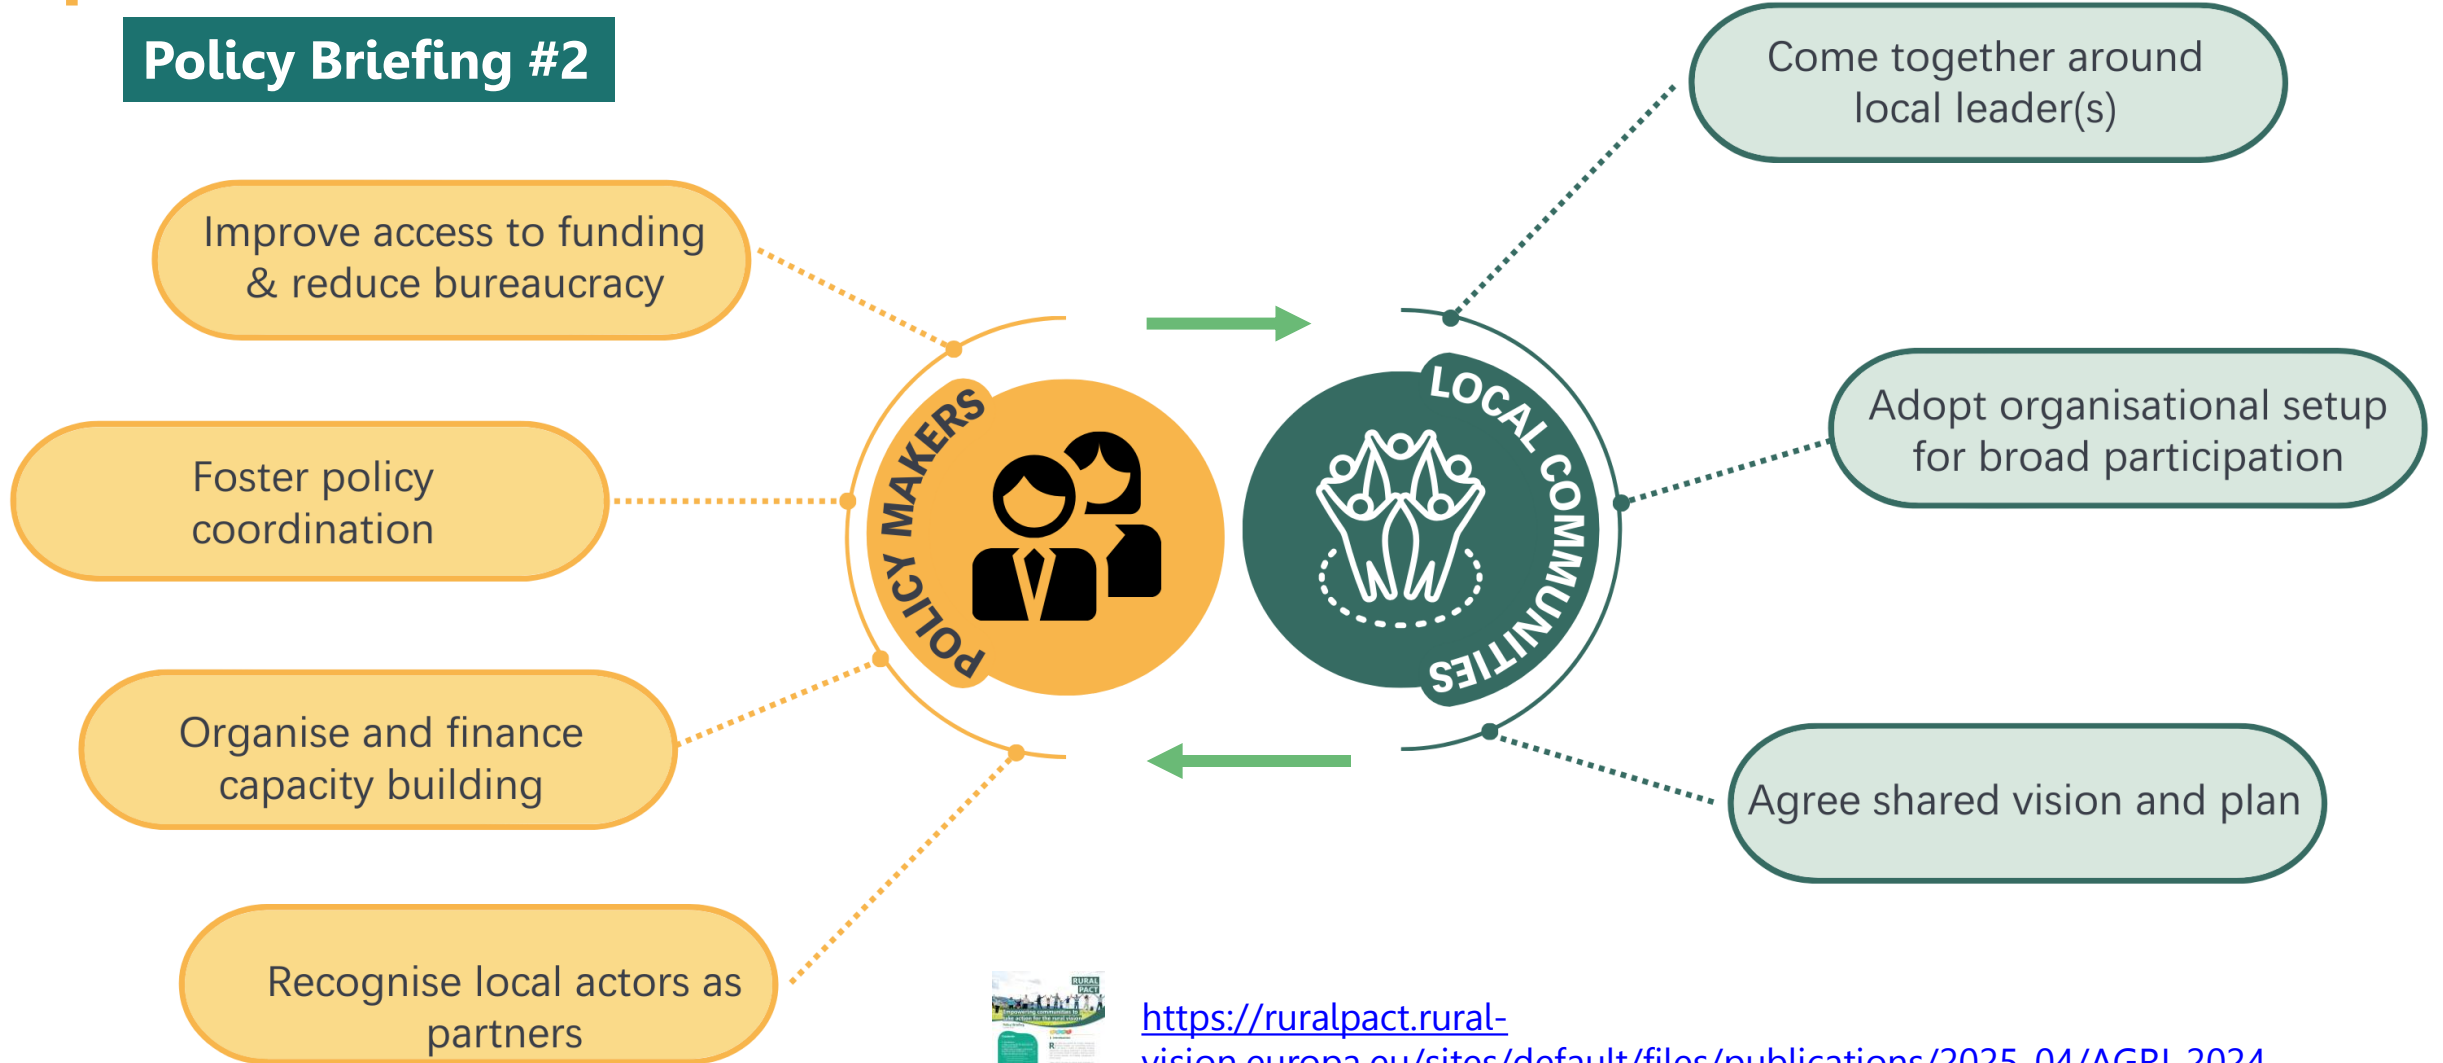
Policy Briefing #2

Improve access to funding & reduce bureaucracy

Foster policy coordination

Organise and finance capacity building

Recognise local actors as partners

POLICY MAKERS

LOCAL COMMUNITIES

Come together around local leader(s)

Adopt organisational setup for broad participation

Agree shared vision and plan

https://ruralpact.rural-vision.europa.eu/sites/default/files/publications/2025-04/AGRI-2024 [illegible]